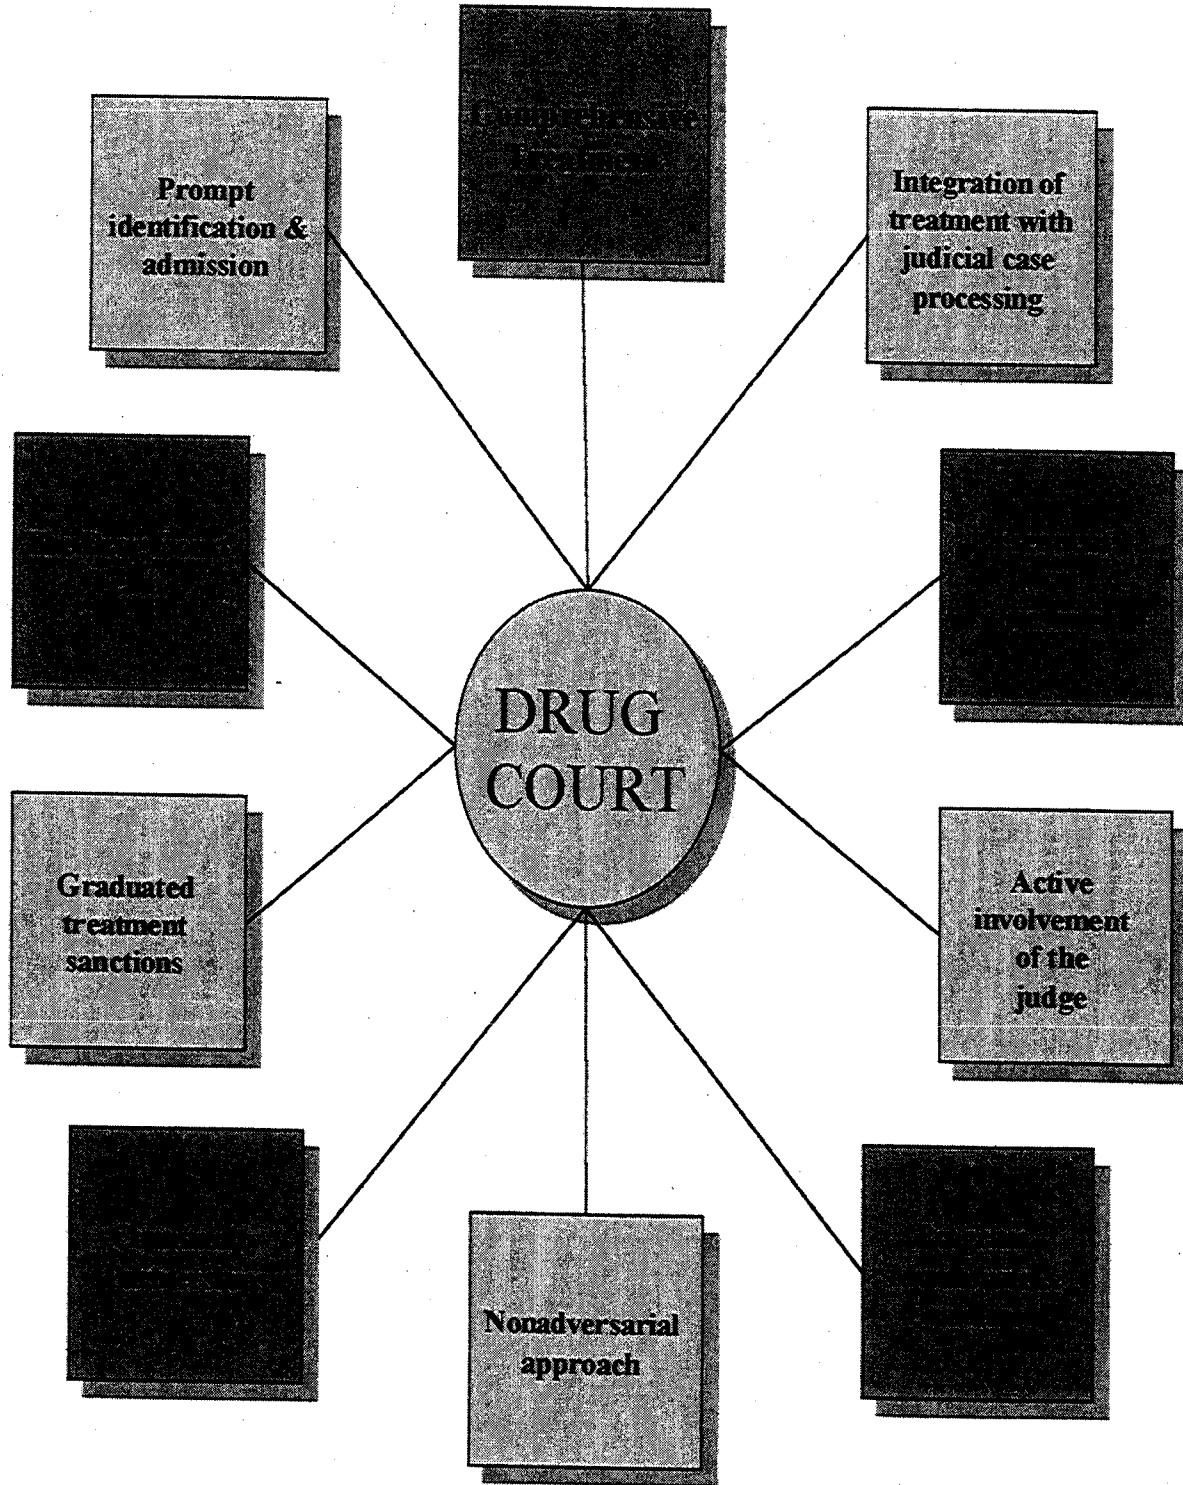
Comprehensive Treatment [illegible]

Prompt identification & admission

Integration of treatment with judicial case processing

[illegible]

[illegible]

DRUG COURT

Graduated treatment sanctions

Active involvement of the judge

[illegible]

Nonadversarial approach

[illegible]